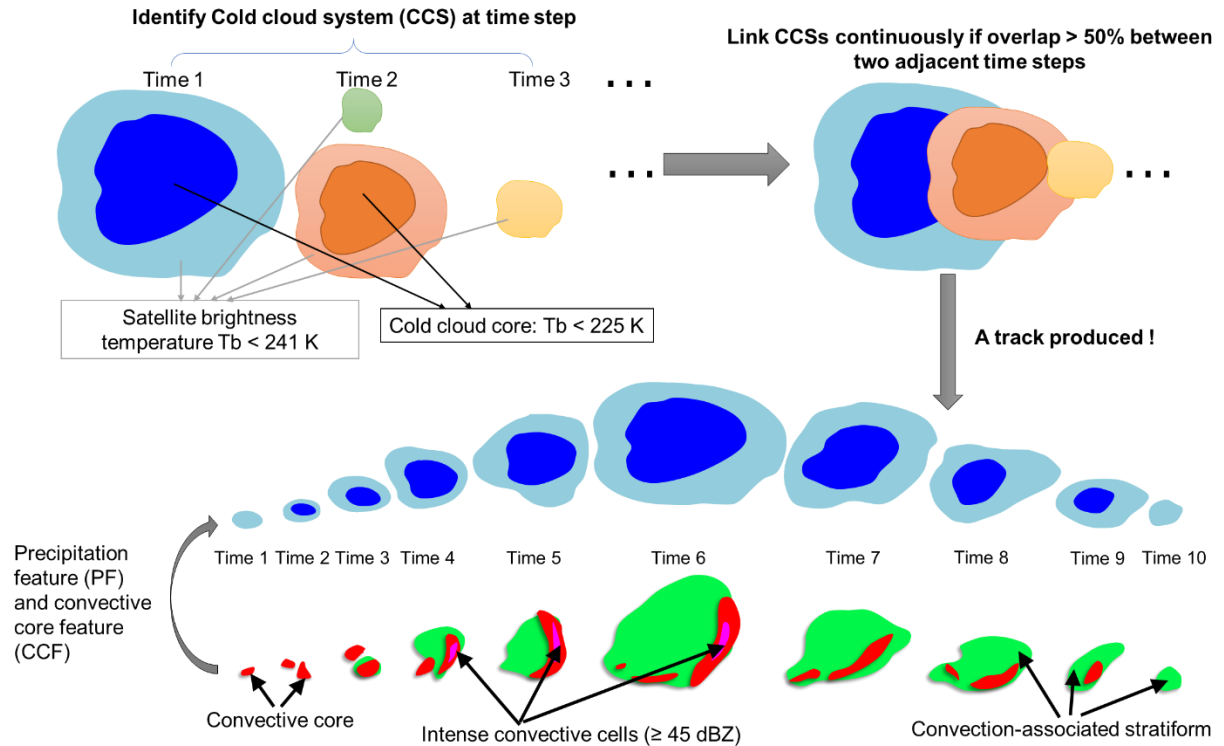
Identify Cold cloud system (CCS) at time step

Time 1 Time 2 Time 3 . . .

Link CCSs continuously if overlap > 50% between two adjacent time steps

. . . . . .

Satellite brightness temperature Tb < 241 K

Cold cloud core: Tb < 225 K

A track produced !

Time 1 Time 2 Time 3 Time 4 Time 5 Time 6 Time 7 Time 8 Time 9 Time 10

Precipitation feature (PF) and convective core feature (CCF)

Convective core

Intense convective cells (≥ 45 dBZ)

Convection-associated stratiform